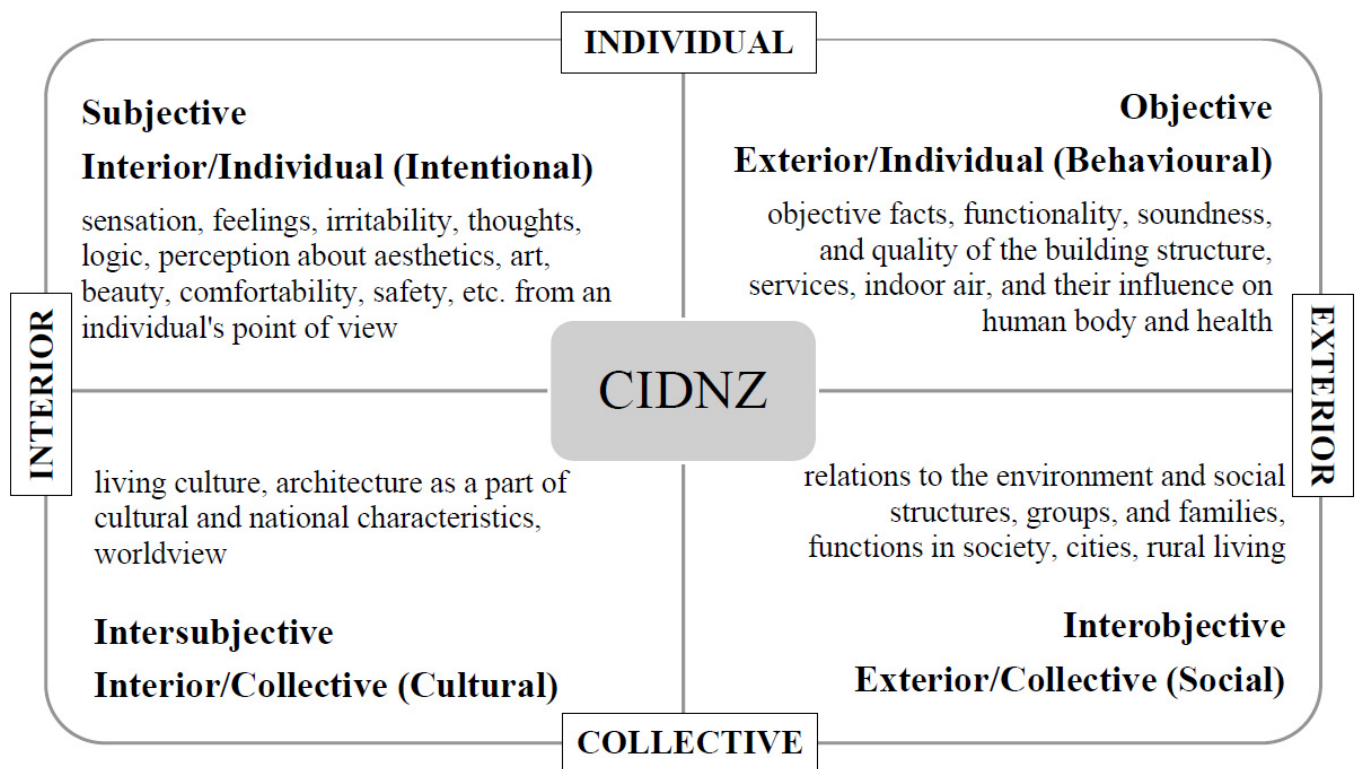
INDIVIDUAL

Subjective

Interior/Individual (Intentional)

sensation, feelings, irritability, thoughts, logic, perception about aesthetics, art, beauty, comfortability, safety, etc. from an individual's point of view

Objective

Exterior/Individual (Behavioural)

objective facts, functionality, soundness, and quality of the building structure, services, indoor air, and their influence on human body and health

INTERIOR

CIDNZ

EXTERIOR

living culture, architecture as a part of cultural and national characteristics, worldview

Intersubjective

Interior/Collective (Cultural)

relations to the environment and social structures, groups, and families, functions in society, cities, rural living

Interobjective

Exterior/Collective (Social)

COLLECTIVE